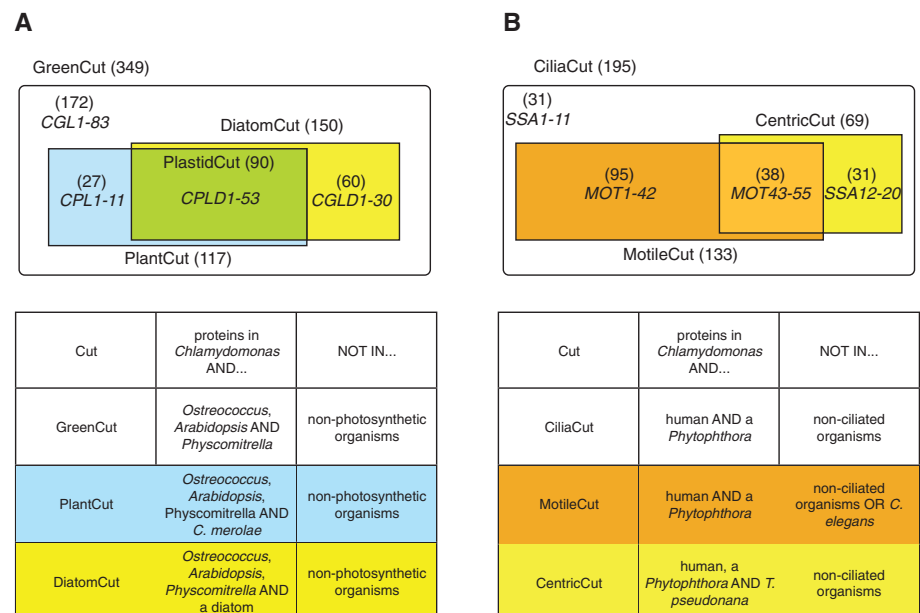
A

GreenCut (349)

(172)
CGL1-83

DiatomCut (150)

PlastidCut (90)

(27)
CPL1-11

CPLD1-53

(60)
CGLD1-30

PlantCut (117)

| Cut | proteins in Chlamydomonas AND... | NOT IN... |
|---|---|---|
| GreenCut | Ostreococcus, Arabidopsis AND Physcomitrella | non-photosynthetic organisms |
| PlantCut | Ostreococcus, Arabidopsis, Physcomitrella AND C. merolae | non-photosynthetic organisms |
| DiatomCut | Ostreococcus, Arabidopsis, Physcomitrella AND a diatom | non-photosynthetic organisms |

B

CiliaCut (195)

(31)
SSA1-11

CentricCut (69)

(95)
MOT1-42

(38)
MOT43-55

(31)
SSA12-20

MotileCut (133)

| Cut | proteins in Chlamydomonas AND... | NOT IN... |
|---|---|---|
| CiliaCut | human AND a Phytophthora | non-ciliated organisms |
| MotileCut | human AND a Phytophthora | non-ciliated organisms OR C. elegans |
| CentricCut | human, a Phytophthora AND T. pseudonana | non-ciliated organisms |